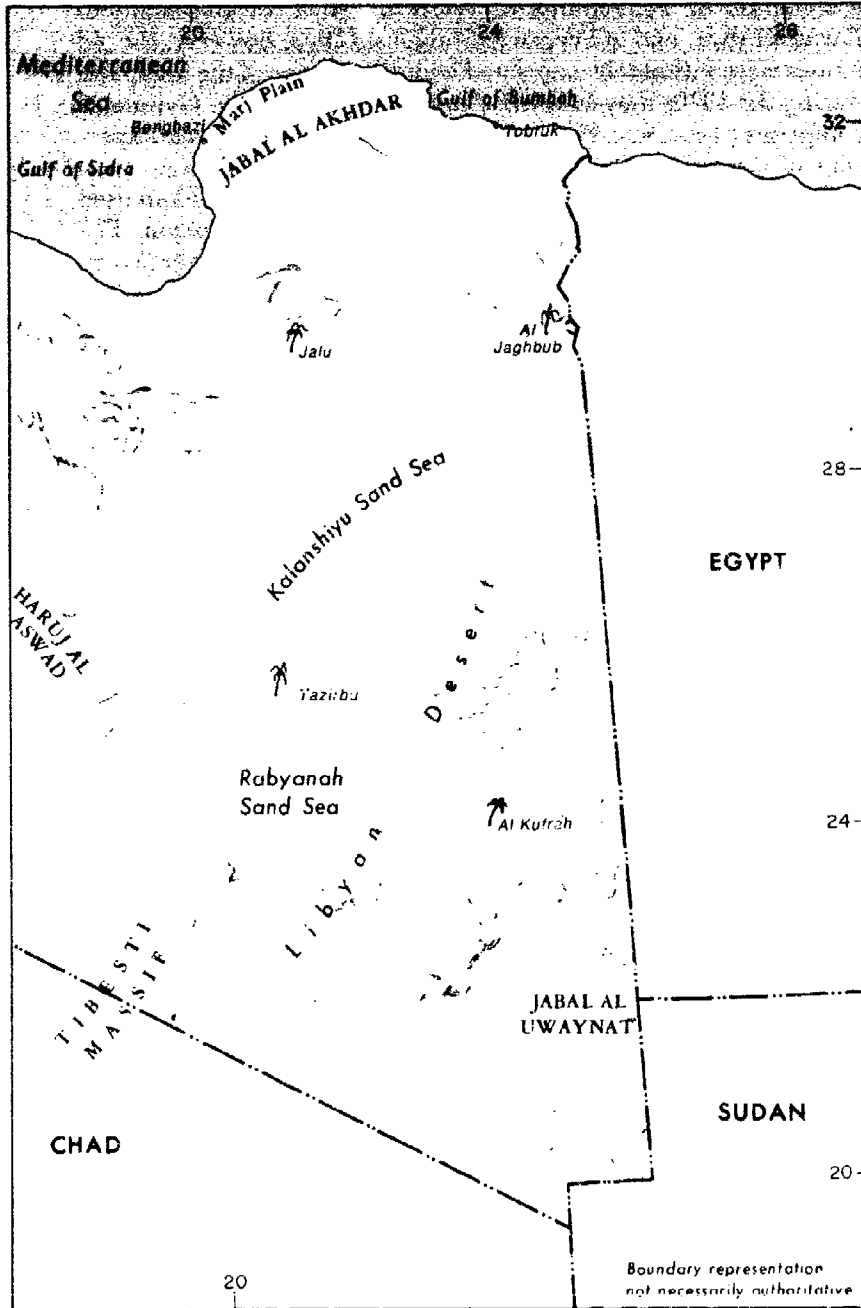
20
24
28
Mediterranean Sea
Marj Plain
Banghazi
JABAL AL AKHDAR
Gulf of Bumbah
Tobruk
32
Gulf of Sidra
Jalu
Al Jaghbub
28
Kalanshiyu Sand Sea
EGYPT
HARUJ AL ASWAD
Tazirbu
Desert
Rabyanah Sand Sea
Al Kufrah
24
Libyan
TIBESTI MASSIF
JABAL AL UWAYNAT
SUDAN
CHAD
20
20
Boundary representation not necessarily authoritative